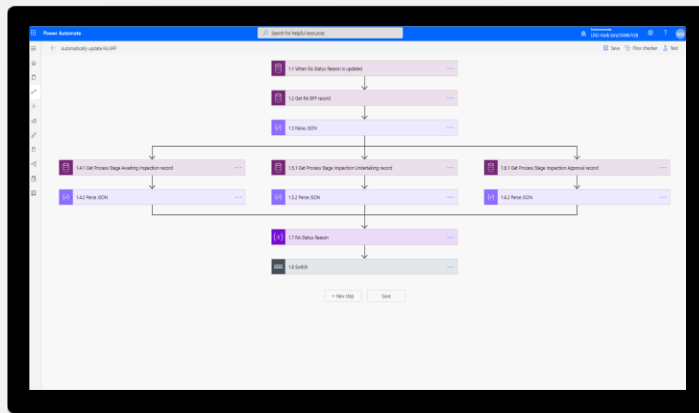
Power Automate

Search for helpful resources

Environments
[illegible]

Automatically update RA BPF

Save

Flow checker

Test

1.1 When RA Status Reason is updated

1.2 Get RA BPF record

1.3 Parse JSON

1.4.1 Get Process Stage Awaiting Inspection record

1.4.2 Parse JSON

1.5.1 Get Process Stage Inspection Undertaking record

1.5.2 Parse JSON

1.6.1 Get Process Stage Inspection Approval record

1.6.2 Parse JSON

1.7 RA Status Reason

1.8 Switch

+ New step

Save